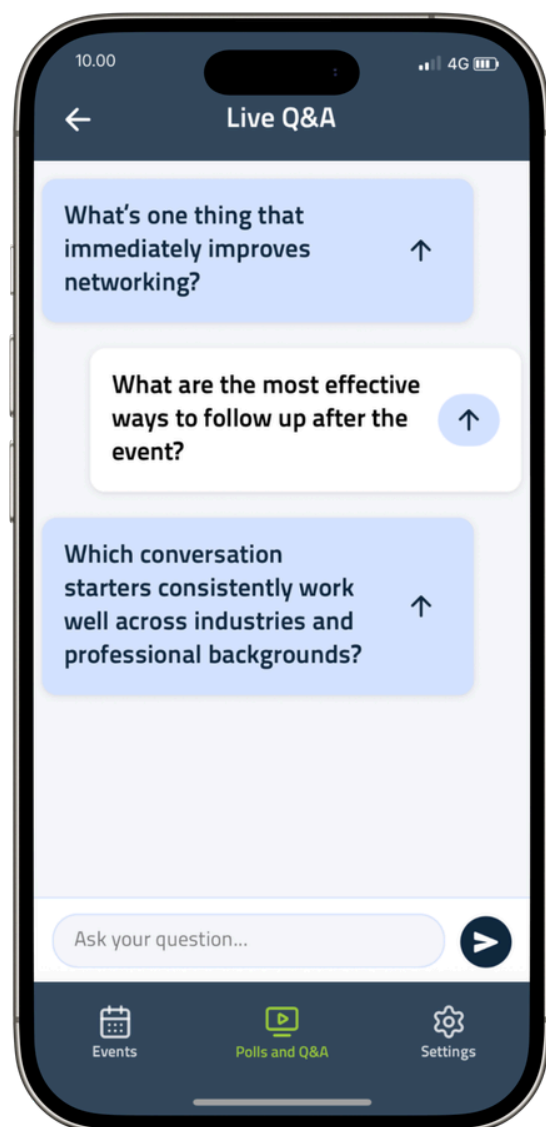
10.00

4G

Live Q&A

What's one thing that immediately improves networking?

What are the most effective ways to follow up after the event?

Which conversation starters consistently work well across industries and professional backgrounds?

Ask your question...

Events

Polls and Q&A

Settings